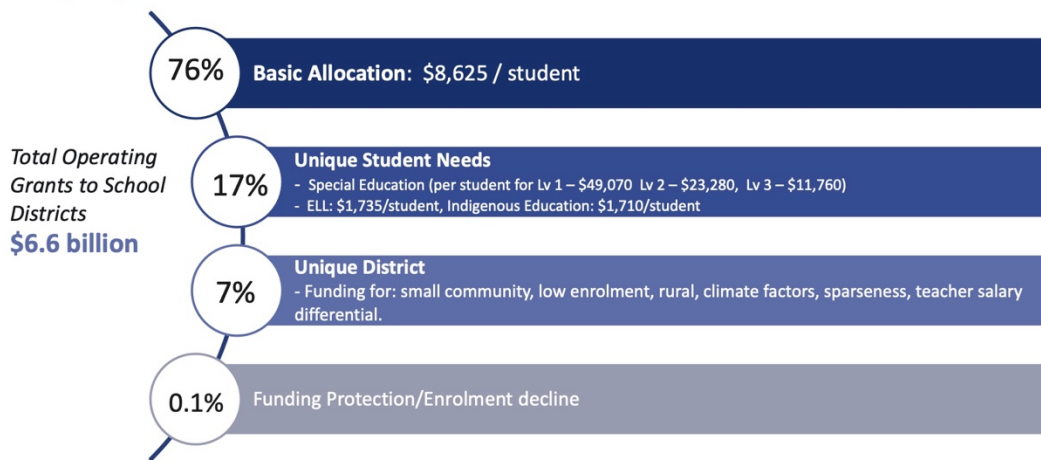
Total Operating Grants to School Districts
$6.6 billion

76% Basic Allocation: $8,625 / student

17% Unique Student Needs
- Special Education (per student for Lv 1 – $49,070 Lv 2 – $23,280, Lv 3 – $11,760)
- ELL: $1,735/student, Indigenous Education: $1,710/student

7% Unique District
- Funding for: small community, low enrolment, rural, climate factors, sparseness, teacher salary differential.

0.1% Funding Protection/Enrolment decline